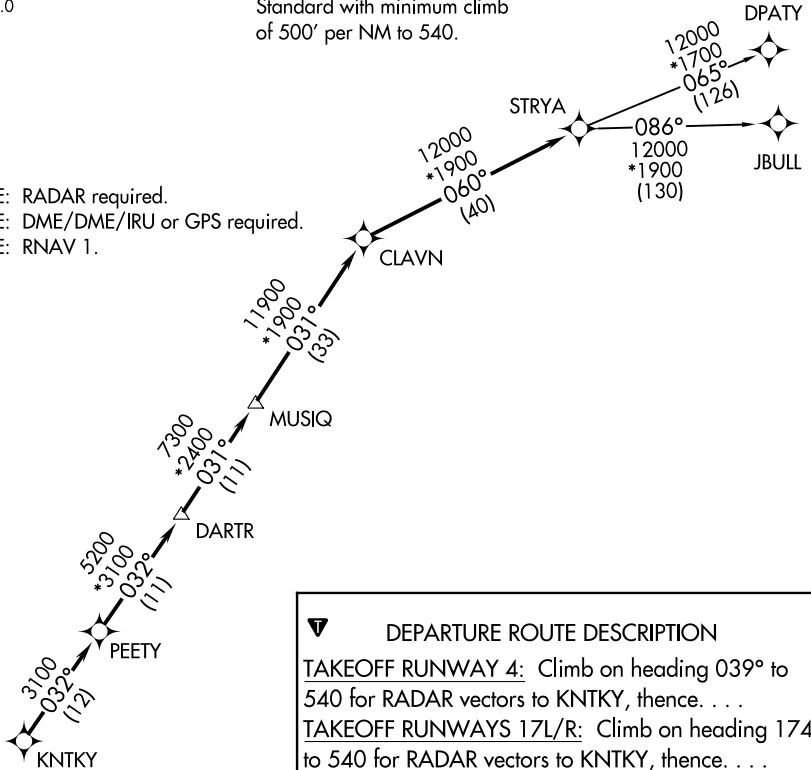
.0

Standard with minimum climb of 500′ per NM to 540.

E: RADAR required.
E: DME/DME/IRU or GPS required.
E: RNAV 1.

DPATY

12000
*1700
065°
(126)

STRYA

086°
12000
*1900
(130)

JBULL

12000
*1900
060°
(40)

CLAVN

11900
*1900
031°
(33)

MUSIQ

7300
*2400
031°
(11)

DARTR

5200
*3100
032°
(11)

PEETY

3100
032°
(12)

KNTKY

DEPARTURE ROUTE DESCRIPTION

TAKEOFF RUNWAY 4: Climb on heading 039° to 540 for RADAR vectors to KNTKY, thence. . . .
TAKEOFF RUNWAYS 17L/R: Climb on heading 174 to 540 for RADAR vectors to KNTKY, thence. . . .